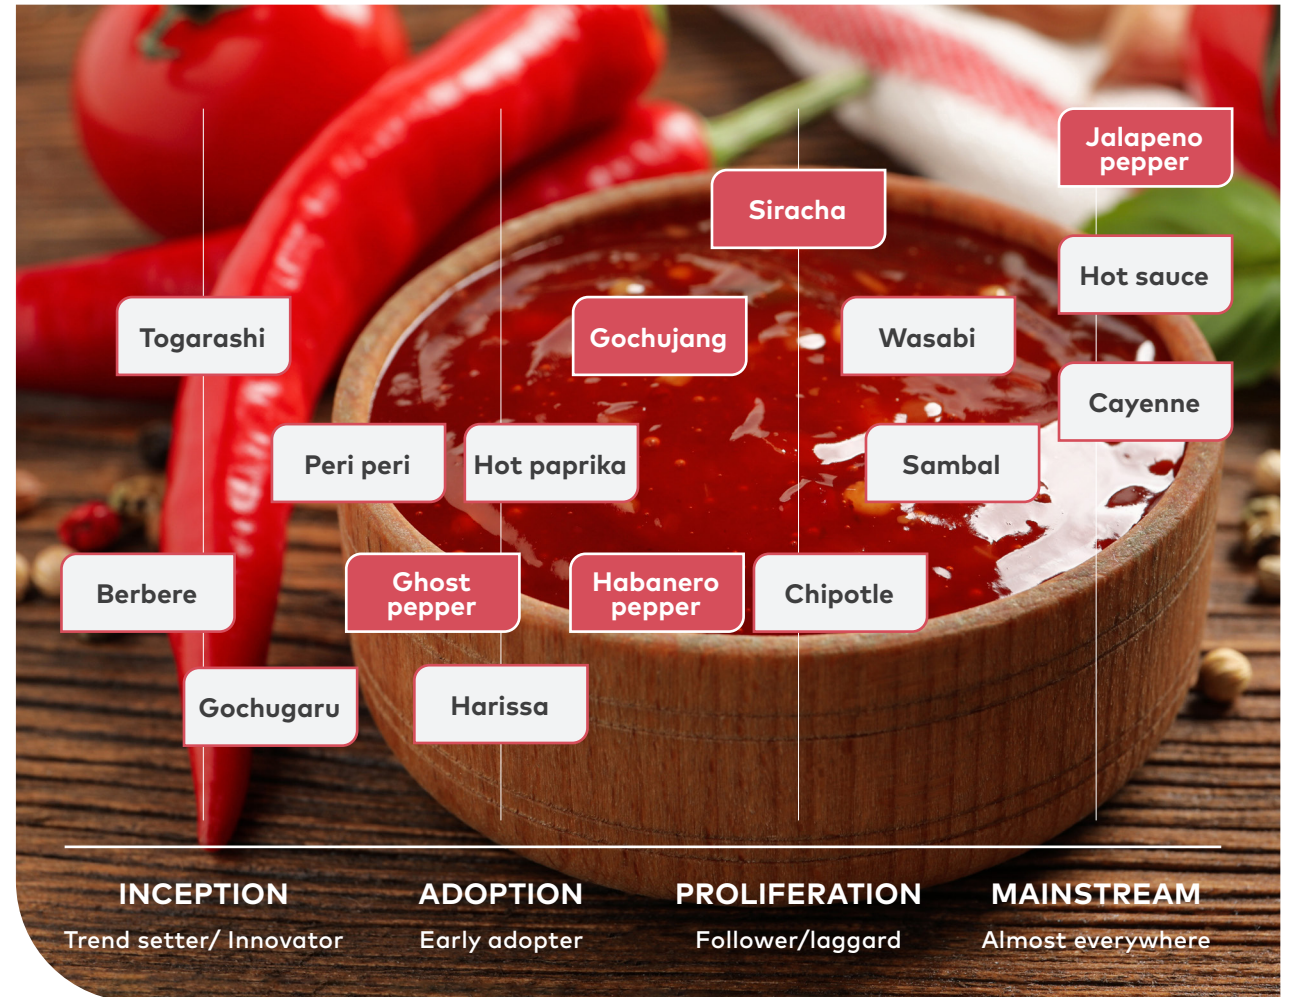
Jalapeno pepper

Siracha

Hot sauce

Togarashi

Gochujang

Wasabi

Cayenne

Peri peri

Hot paprika

Sambal

Berbere

Ghost pepper

Habanero pepper

Chipotle

Gochugaru

Harissa

INCEPTION
Trend setter/ Innovator

ADOPTION
Early adopter

PROLIFERATION
Follower/laggard

MAINSTREAM
Almost everywhere